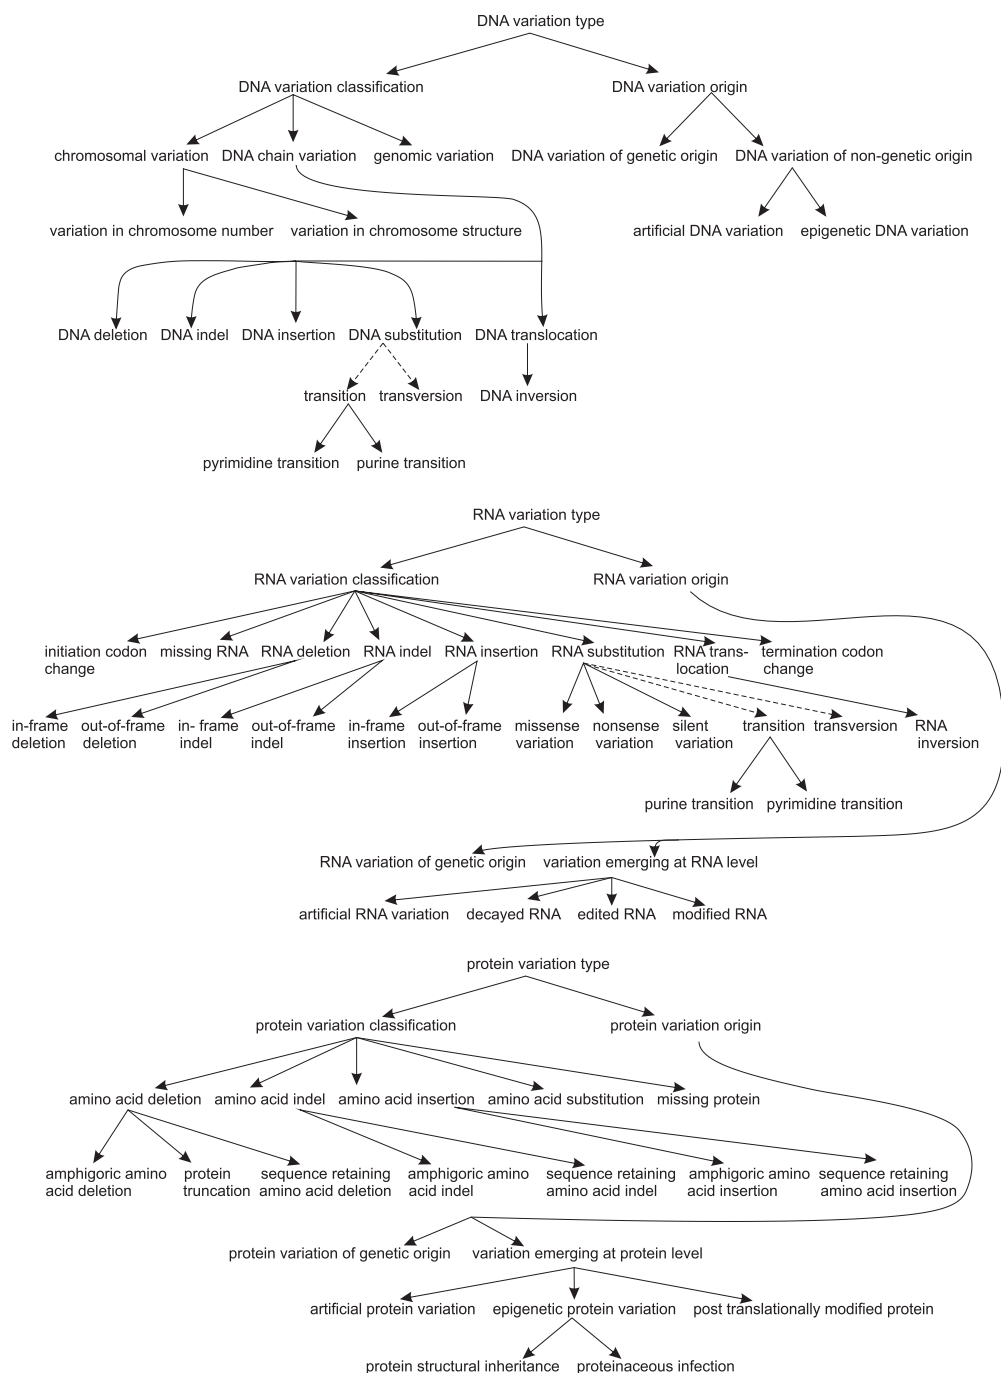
DNA variation type

DNA variation classification

DNA variation origin

chromosomal variation DNA chain variation genomic variation

DNA variation of genetic origin DNA variation of non-genetic origin

variation in chromosome number variation in chromosome structure

artificial DNA variation epigenetic DNA variation

DNA deletion DNA indel DNA insertion DNA substitution DNA translocation

transition transversion DNA inversion

pyrimidine transition purine transition

RNA variation type

RNA variation classification RNA variation origin

initiation codon change missing RNA RNA deletion RNA indel RNA insertion RNA substitution RNA translocation termination codon change

in-frame deletion out-of-frame deletion in- frame indel out-of-frame indel in-frame insertion out-of-frame insertion missense variation nonsense variation silent variation transition transversion RNA inversion

purine transition pyrimidine transition

RNA variation of genetic origin variation emerging at RNA level

artificial RNA variation decayed RNA edited RNA modified RNA

protein variation type

protein variation classification protein variation origin

amino acid deletion amino acid indel amino acid insertion amino acid substitution missing protein

amphigoric amino acid deletion protein truncation sequence retaining amino acid deletion amphigoric amino acid indel sequence retaining amino acid indel amphigoric amino acid insertion sequence retaining amino acid insertion

protein variation of genetic origin variation emerging at protein level

artificial protein variation epigenetic protein variation post translationally modified protein

protein structural inheritance proteinaceous infection